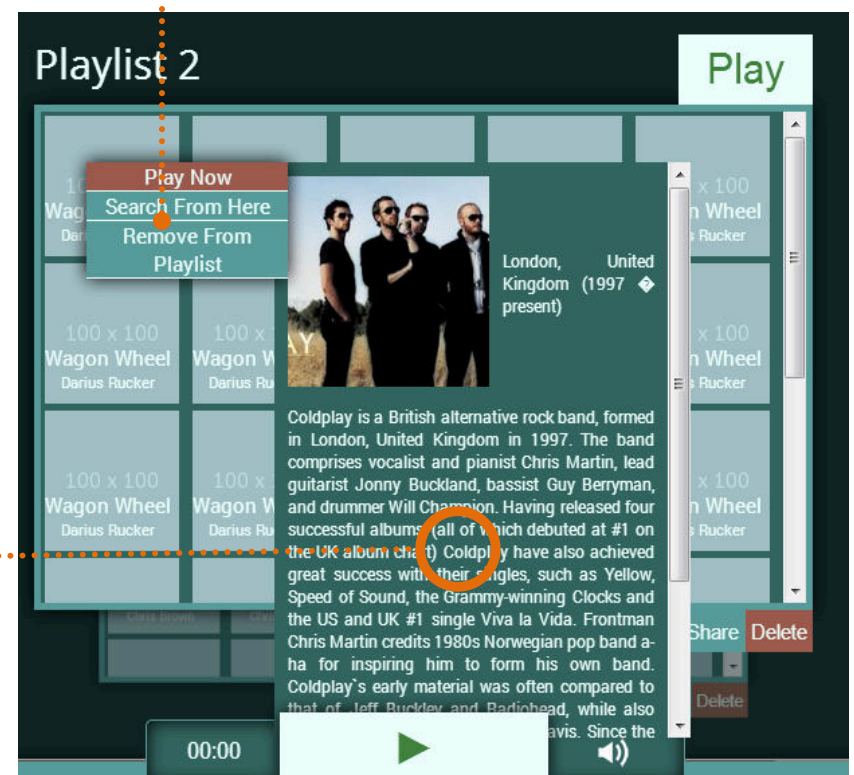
Playlist 2

Play

Play Now
Search From Here
Remove From Playlist

100 x 100
Wagon Wheel
Darius Rucker

100 x 100
Wagon Wheel
Darius Rucker

100 x 100
Wagon W
Darius Ru

100 x 100
Wagon Wheel
Darius Rucker

100 x 100
Wagon W
Darius Ru

x 100
n Wheel
s Rucker

x 100
n Wheel
s Rucker

x 100
n Wheel
s Rucker

London, United Kingdom (1997 � present)

Coldplay is a British alternative rock band, formed in London, United Kingdom in 1997. The band comprises vocalist and pianist Chris Martin, lead guitarist Jonny Buckland, bassist Guy Berryman, and drummer Will Champion. Having released four successful albums (all of which debuted at #1 on the UK album chart) Coldplay have also achieved great success with their singles, such as Yellow, Speed of Sound, the Grammy-winning Clocks and the US and UK #1 single Viva la Vida. Frontman Chris Martin credits 1980s Norwegian pop band a-ha for inspiring him to form his own band. Coldplay`s early material was often compared to that of Jeff Buckley and Radiohead, while also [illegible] avis. Since the

Share
Delete
Delete

00:00